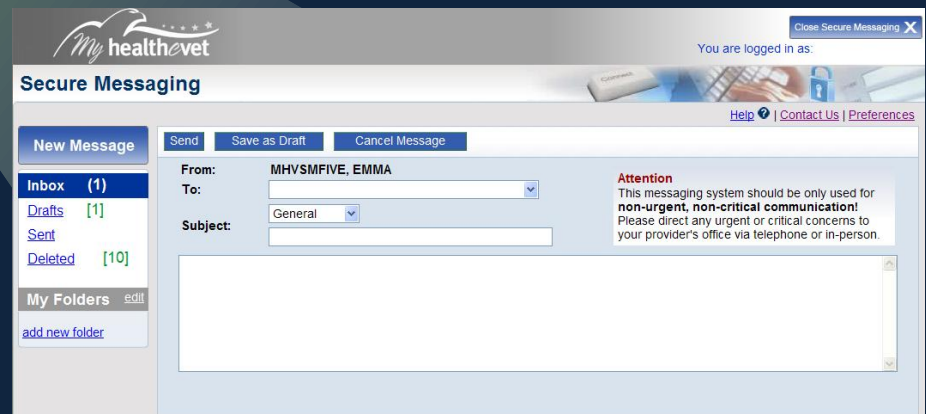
My healthevet

Close Secure Messaging X

You are logged in as:

Secure Messaging

Help ? | Contact Us | Preferences

New Message

Inbox (1)
Drafts [1]
Sent
Deleted [10]

My Folders edit

add new folder

Send Save as Draft Cancel Message

From: MHVSMFIVE, EMMA
To:
Subject: General

Attention
This messaging system should be only used for **non-urgent, non-critical communication!** Please direct any urgent or critical concerns to your provider's office via telephone or in-person.